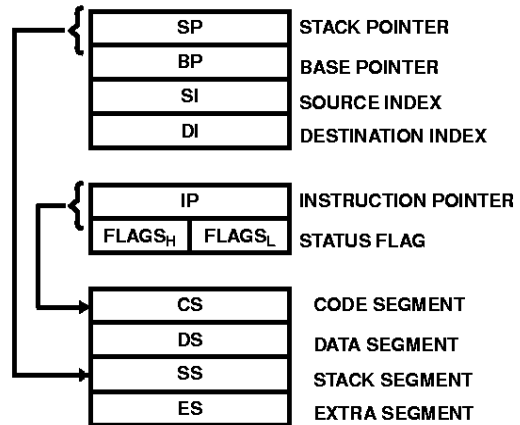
| SP | STACK POINTER |
|---|---|
| BP | BASE POINTER |
| SI | SOURCE INDEX |
| DI | DESTINATION INDEX |

| IP | | INSTRUCTION POINTER |
|---|---|---|
| $FLAGS_H$ | $FLAGS_L$ | STATUS FLAG |

| CS | CODE SEGMENT |
|---|---|
| DS | DATA SEGMENT |
| SS | STACK SEGMENT |
| ES | EXTRA SEGMENT |